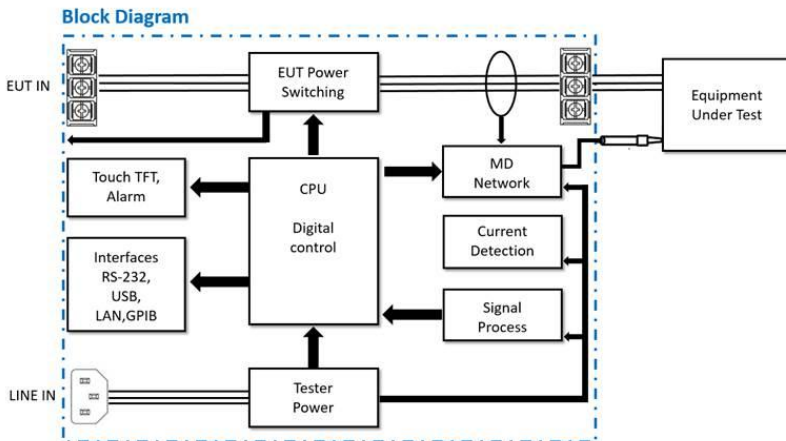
Block Diagram

EUT IN

EUT Power Switching

Equipment Under Test

Touch TFT, Alarm

CPU

Digital control

MD Network

Current Detection

Interfaces RS-232, USB, LAN,GPIB

Signal Process

LINE IN

Tester Power